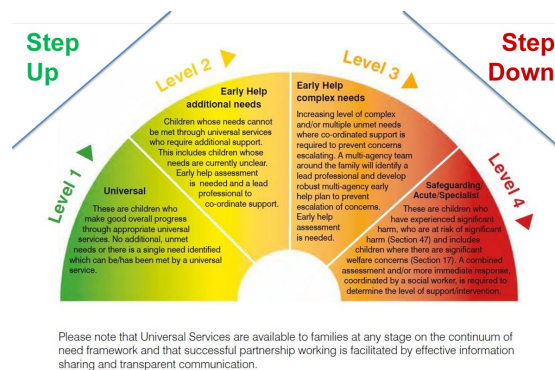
Step Up

Step Down

Level 1

Universal

These are children who make good overall progress through appropriate universal services. No additional, unmet needs or there is a single need identified which can be/has been met by a universal service.

Level 2

Early Help additional needs

Children whose needs cannot be met through universal services who require additional support. This includes children whose needs are currently unclear. Early help assessment is needed and a lead professional to co-ordinate support.

Level 3

Early Help complex needs

Increasing level of complex and/or multiple unmet needs where co-ordinated support is required to prevent concerns escalating. A multi-agency team around the family will identify a lead professional and develop robust multi-agency early help plan to prevent escalation of concerns. Early help assessment is needed.

Level 4

Safeguarding. Acute/Specialist

These are children who have experienced significant harm, who are at risk of significant harm (Section 47) and includes children where there are significant welfare concerns (Section 17). A combined assessment and/or more immediate response, coordinated by a social worker, is required to determine the level of support/intervention.

Please note that Universal Services are available to families at any stage on the continuum of need framework and that successful partnership working is facilitated by effective information sharing and transparent communication.